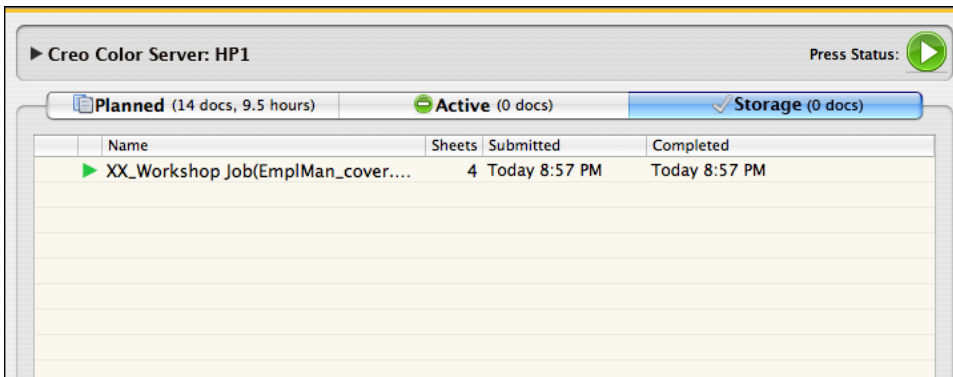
▶ Creo Color Server: HP1

Press Status:

Planned (14 docs, 9.5 hours) | Active (0 docs) | Storage (0 docs)

| Name | Sheets | Submitted | Completed |
|---|---|---|---|
| ▶ XX_Workshop Job(EmplMan_cover.... | 4 | Today 8:57 PM | Today 8:57 PM |